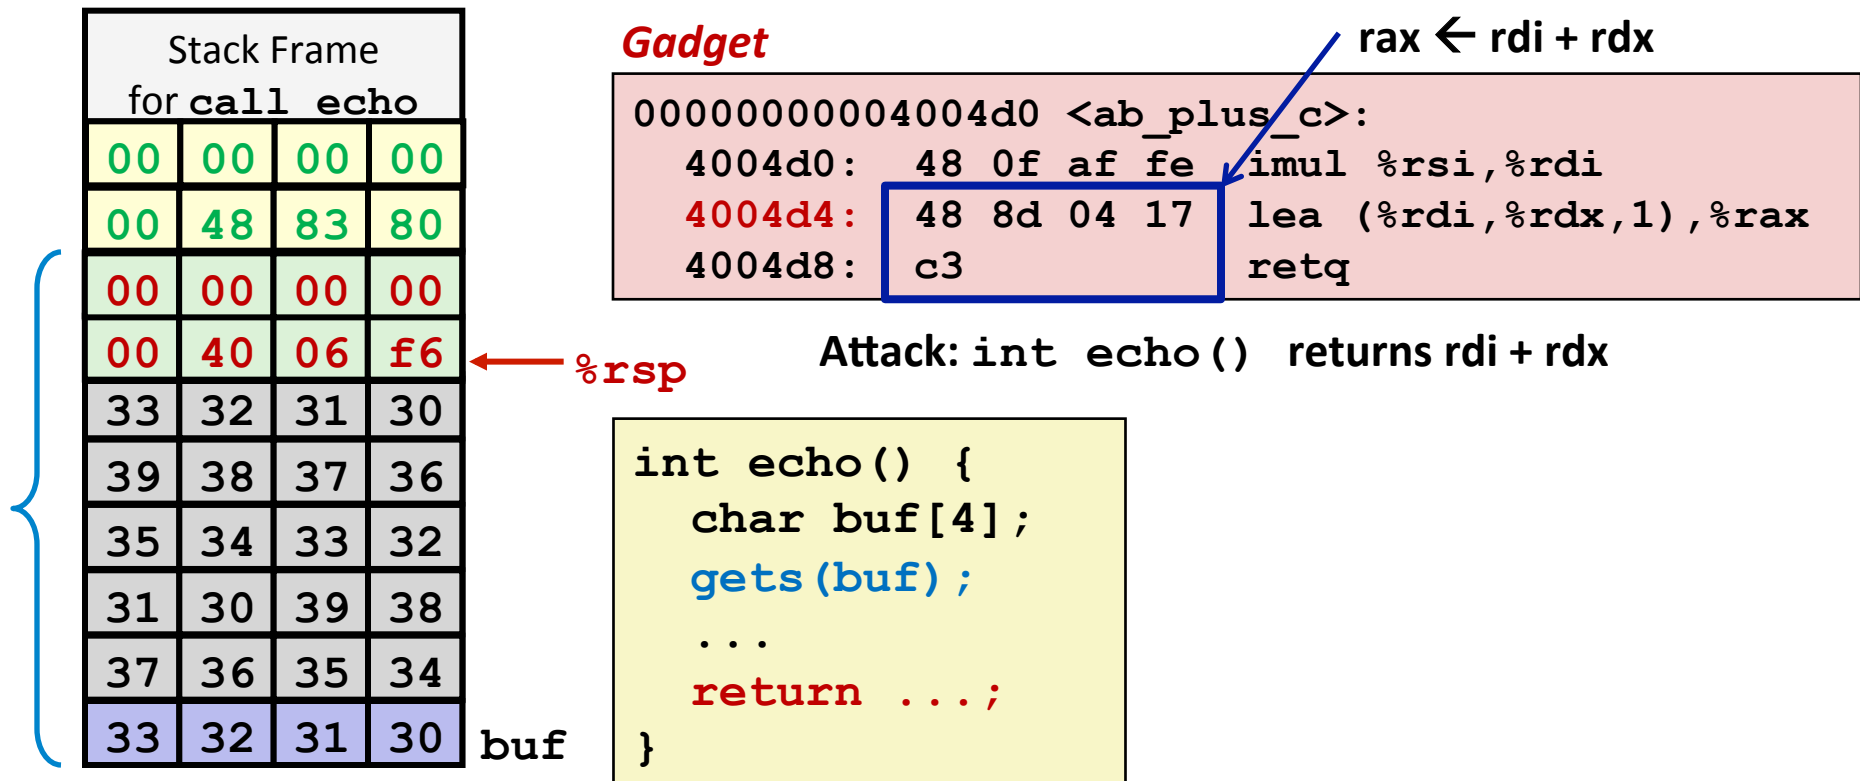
Stack Frame for call echo

| 00 | 00 | 00 | 00 |
|---|---|---|---|
| 00 | 48 | 83 | 80 |
| 00 | 00 | 00 | 00 |
| 00 | 40 | 06 | f6 |
| 33 | 32 | 31 | 30 |
| 39 | 38 | 37 | 36 |
| 35 | 34 | 33 | 32 |
| 31 | 30 | 39 | 38 |
| 37 | 36 | 35 | 34 |
| 33 | 32 | 31 | 30 |

%rsp

buf

Gadget

rax ← rdi + rdx

00000000004004d0 <ab_plus_c>:
4004d0: 48 0f af fe imul %rsi,%rdi
4004d4: 48 8d 04 17 lea (%rdi,%rdx,1),%rax
4004d8: c3 retq

Attack: int echo() returns rdi + rdx

int echo() {
char buf[4];
gets(buf);
...
return ...;
}